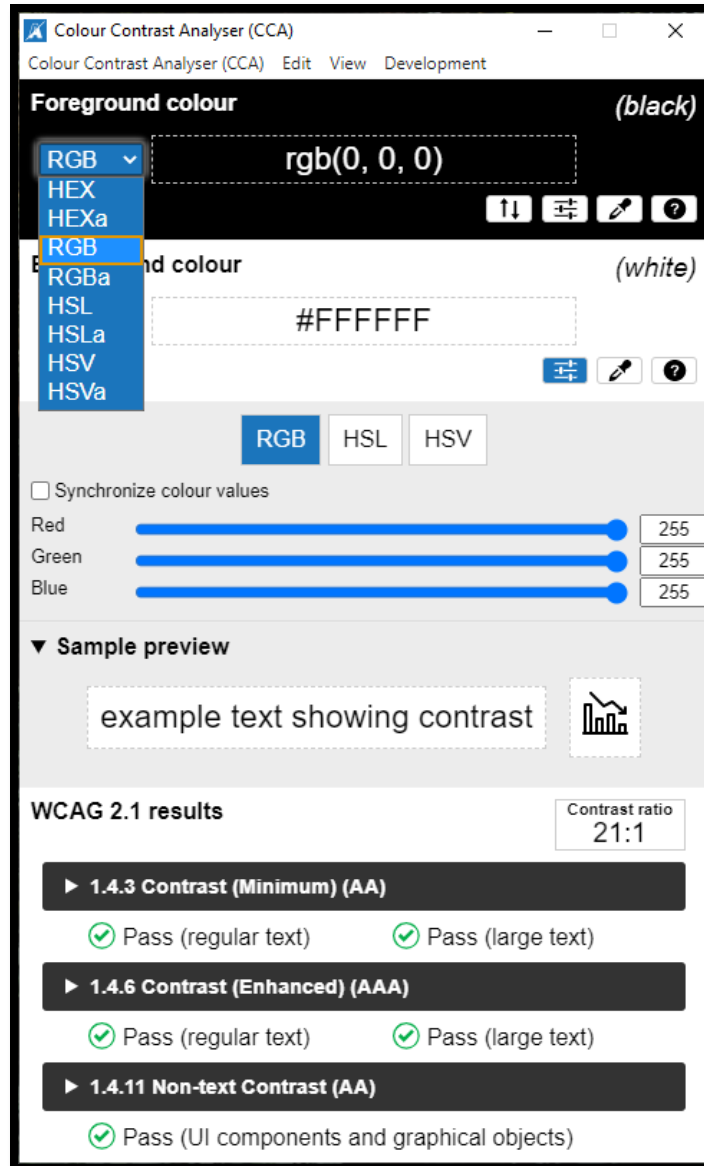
Colour Contrast Analyser (CCA)

Colour Contrast Analyser (CCA) Edit View Development

Foreground colour (black)

RGB

rgb(0, 0, 0)

HEX
HEXa
RGB
RGBa
HSL
HSLa
HSV
HSVa

B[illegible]nd colour (white)

#FFFFFF

RGB HSL HSV

Synchronize colour values

Red 255
Green 255
Blue 255

▼ Sample preview

example text showing contrast

WCAG 2.1 results

Contrast ratio
21:1

▶ 1.4.3 Contrast (Minimum) (AA)

Pass (regular text) Pass (large text)

▶ 1.4.6 Contrast (Enhanced) (AAA)

Pass (regular text) Pass (large text)

▶ 1.4.11 Non-text Contrast (AA)

Pass (UI components and graphical objects)